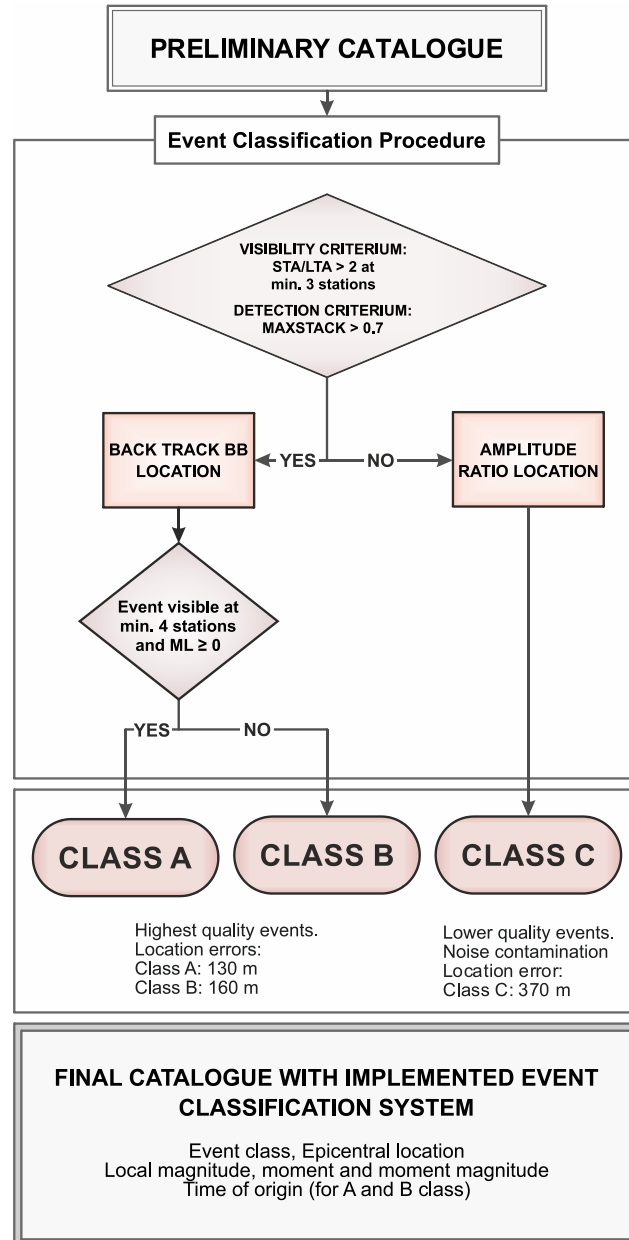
PRELIMINARY CATALOGUE

Event Classification Procedure

VISIBILITY CRITERIUM:
STA/LTA > 2 at
min. 3 stations

DETECTION CRITERIUM:
MAXSTACK > 0.7

BACK TRACK BB LOCATION

YES

NO

AMPLITUDE RATIO LOCATION

Event visible at min. 4 stations and ML ≥ 0

YES

NO

CLASS A

CLASS B

CLASS C

Highest quality events.
Location errors:
Class A: 130 m
Class B: 160 m

Lower quality events.
Noise contamination
Location error:
Class C: 370 m

FINAL CATALOGUE WITH IMPLEMENTED EVENT CLASSIFICATION SYSTEM

Event class, Epicentral location
Local magnitude, moment and moment magnitude
Time of origin (for A and B class)